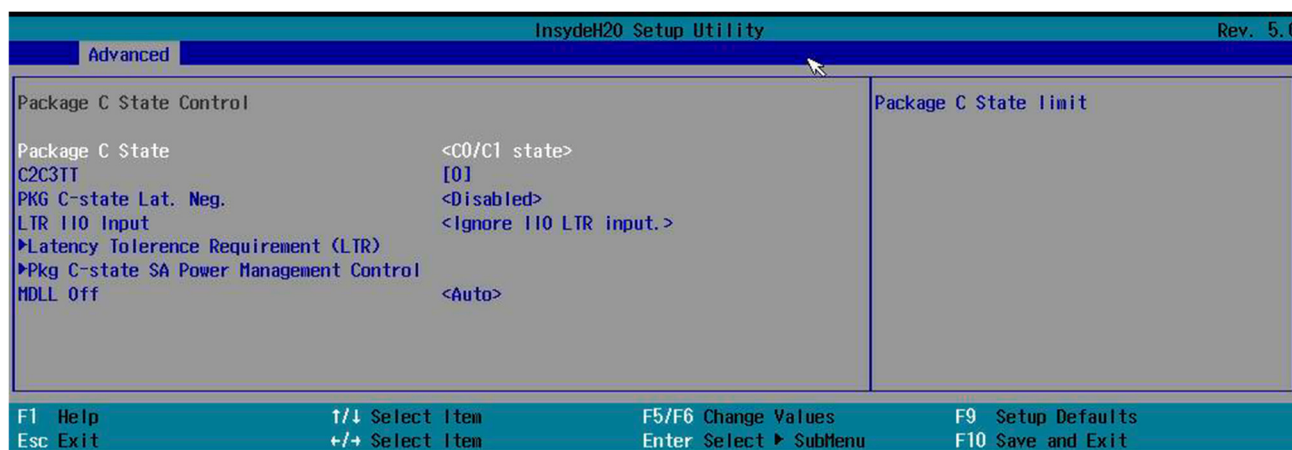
InsydeH2O Setup Utility
Rev. 5.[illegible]

Advanced

Package C State Control

Package C State <C0/C1 state>
C2C3TT [0]
PKG C-state Lat. Neg. <Disabled>
LTR IIO Input <Ignore IIO LTR input.>
▶Latency Tolerence Requirement (LTR)
▶Pkg C-state SA Power Management Control
MDLL Off <Auto>

Package C State limit

F1 Help
Esc Exit
↑/↓ Select Item
←/→ Select Item
F5/F6 Change Values
Enter Select ▶ SubMenu
F9 Setup Defaults
F10 Save and Exit